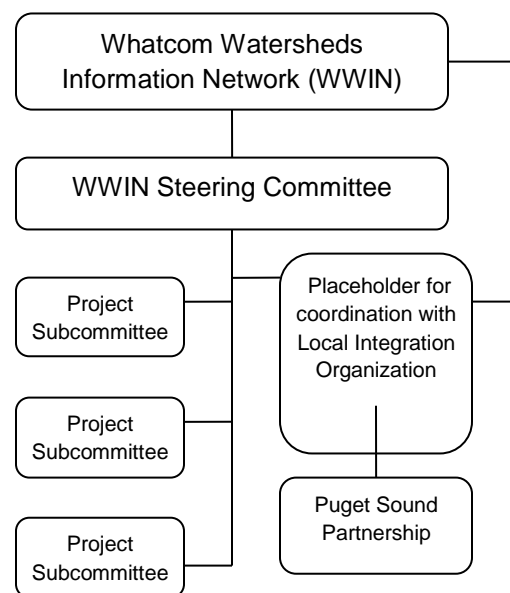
Whatcom Watersheds Information Network (WWIN)

WWIN Steering Committee

Project Subcommittee

Placeholder for coordination with Local Integration Organization

Project Subcommittee

Puget Sound Partnership

Project Subcommittee